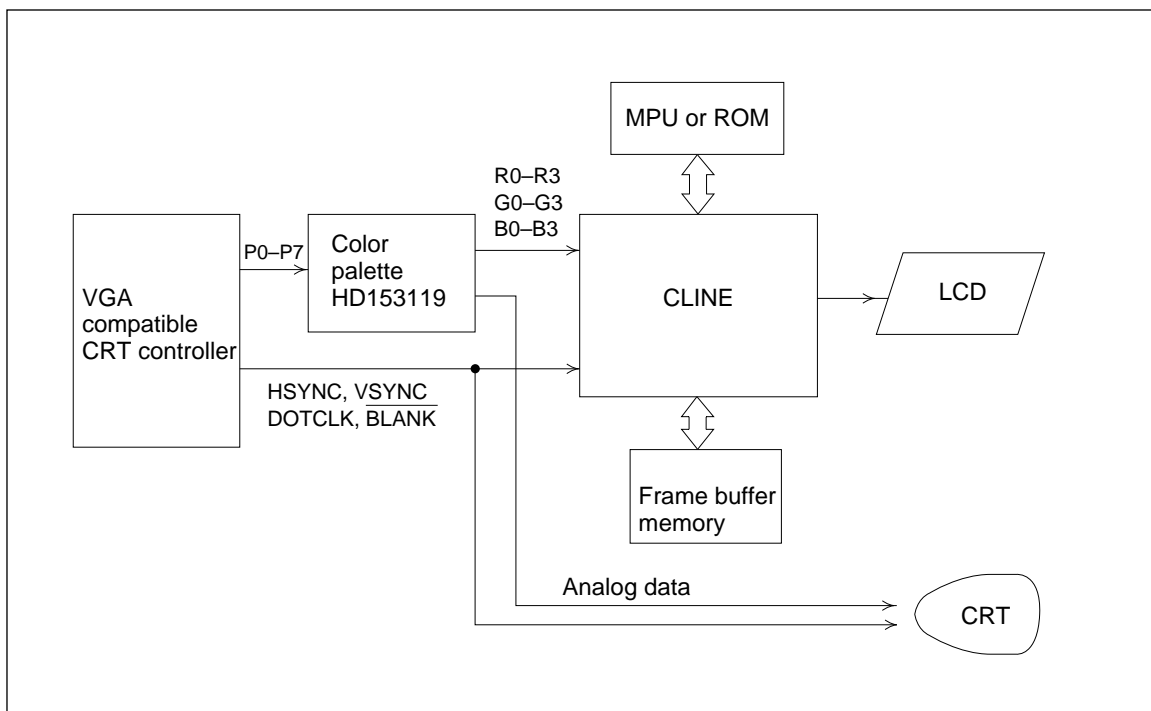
MPU or ROM

R0–R3
G0–G3
B0–B3

P0–P7

Color palette HD153119

VGA compatible CRT controller

CLINE

LCD

HSYNC, $\overline{\text{VSYNC}}$
DOTCLK, $\overline{\text{BLANK}}$

Frame buffer memory

Analog data

CRT